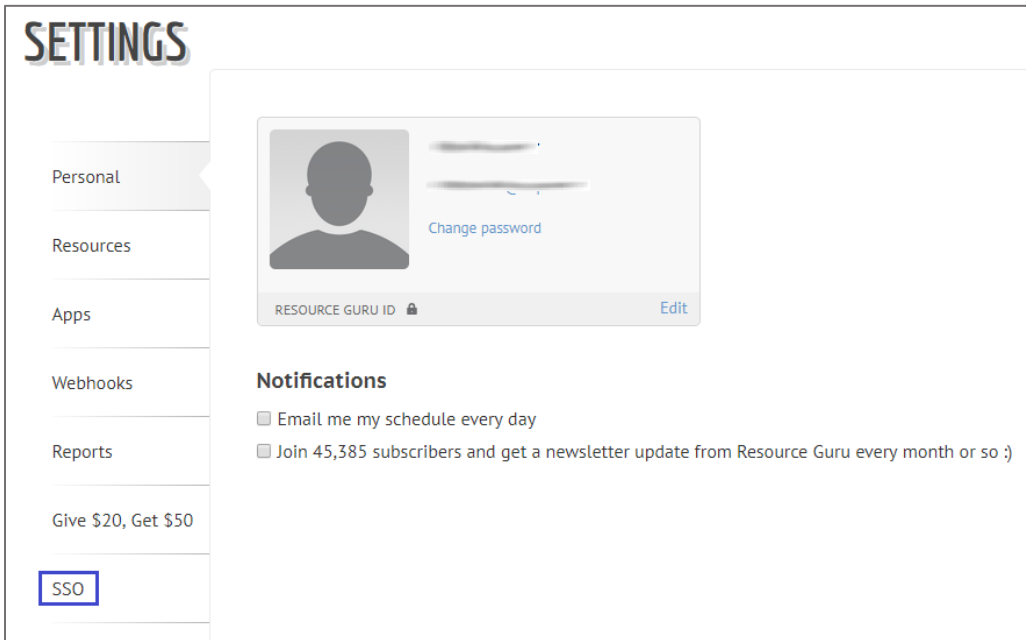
SETTINGS

Personal

Resources

Apps

Webhooks

Reports

Give $20, Get $50

SSO

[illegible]
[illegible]
Change password

RESOURCE GURU ID
Edit

Notifications

Email me my schedule every day

Join 45,385 subscribers and get a newsletter update from Resource Guru every month or so :)